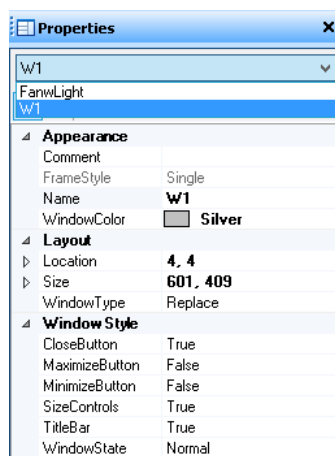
Properties ×

W1

FanwLight
W1

Appearance

| | |
|---|---|
| Comment | |
| FrameStyle | Single |
| Name | W1 |
| WindowColor | Silver |

Layout

| | |
|---|---|
| Location | 4, 4 |
| Size | 601, 409 |
| WindowType | Replace |

Window Style

| | |
|---|---|
| CloseButton | True |
| MaximizeButton | False |
| MinimizeButton | False |
| SizeControls | True |
| TitleBar | True |
| WindowState | Normal |